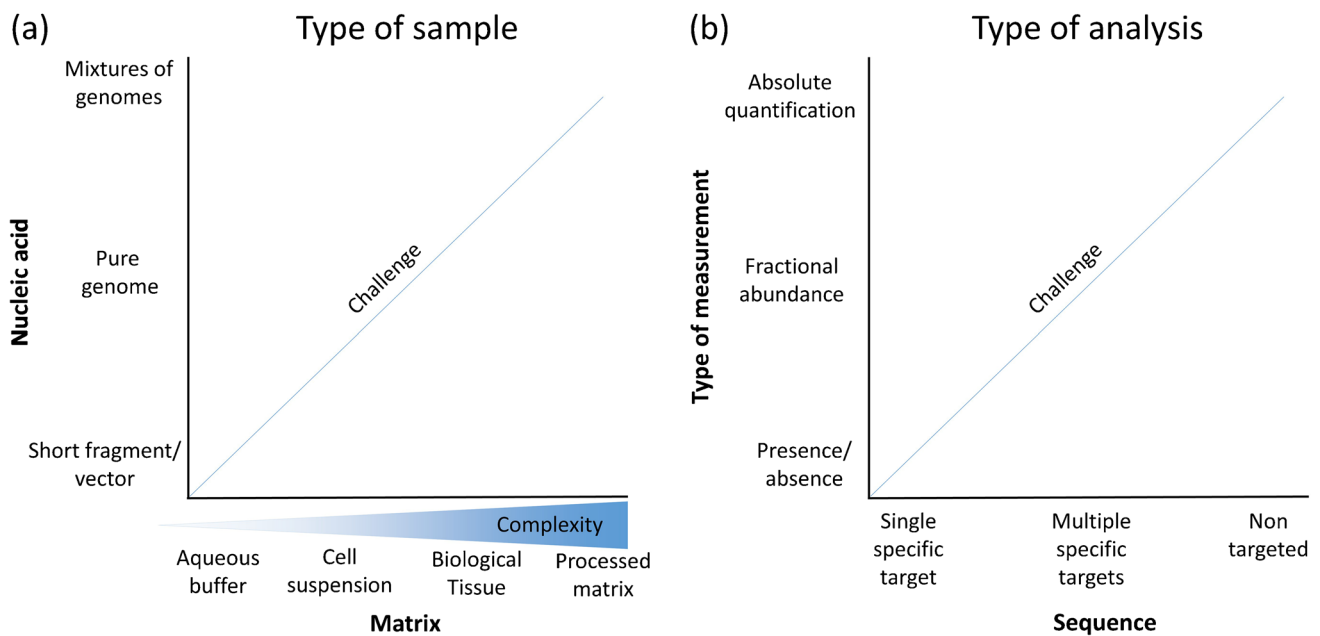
(a)

Type of sample

Nucleic acid

Mixtures of genomes

Pure genome

Short fragment/ vector

Challenge

Complexity

Aqueous buffer

Cell suspension

Biological Tissue

Processed matrix

Matrix

(b)

Type of analysis

Type of measurement

Absolute quantification

Fractional abundance

Presence/ absence

Challenge

Single specific target

Multiple specific targets

Non targeted

Sequence